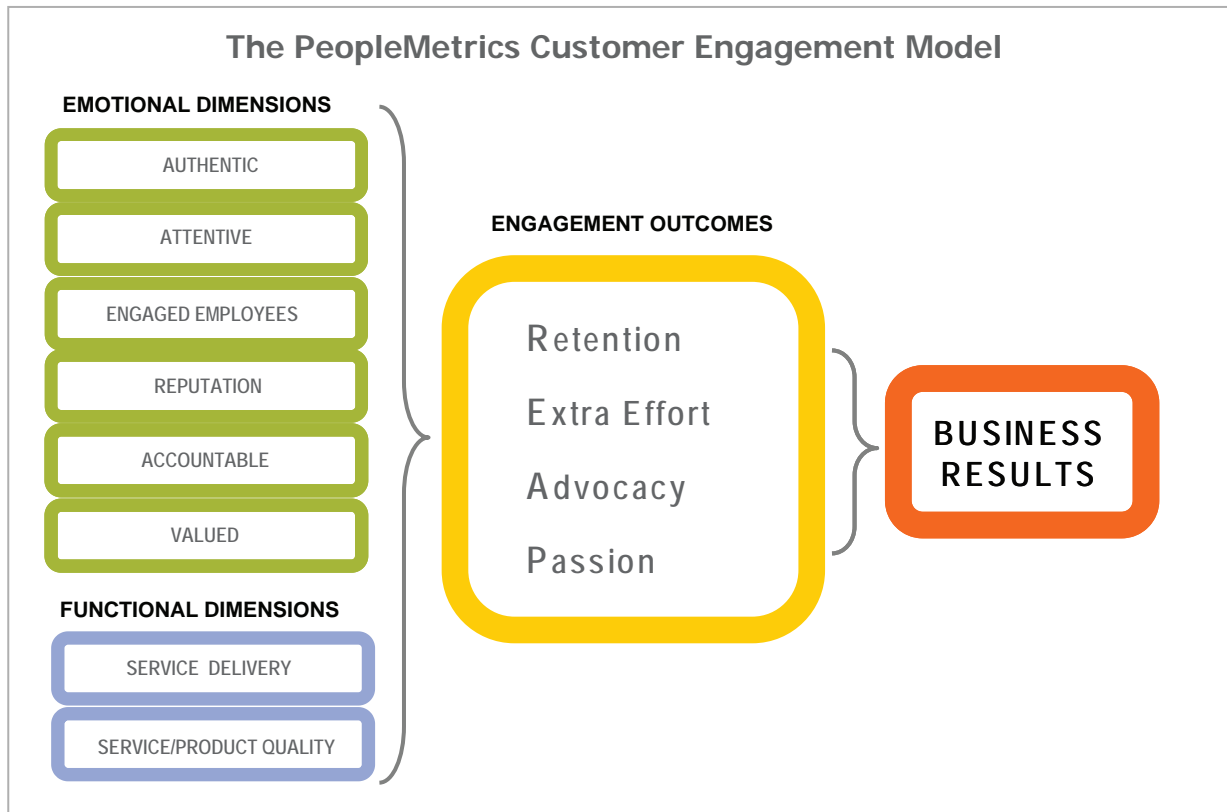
The PeopleMetrics Customer Engagement Model

EMOTIONAL DIMENSIONS

AUTHENTIC

ATTENTIVE

ENGAGED EMPLOYEES

REPUTATION

ACCOUNTABLE

VALUED

FUNCTIONAL DIMENSIONS

SERVICE DELIVERY

SERVICE/PRODUCT QUALITY

ENGAGEMENT OUTCOMES

Retention

Extra Effort

Advocacy

Passion

BUSINESS RESULTS